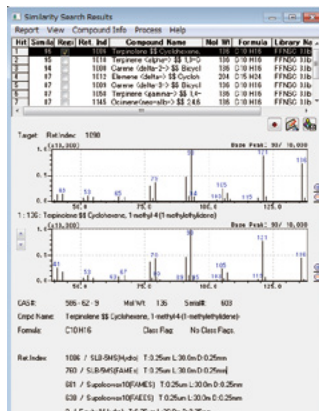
Similarity Search Results

Report View Compound Info Process Help

| Hit | Simila | Reac | Ret. Ind | Compound Name | Mol Wt | Formula | Library Na |
|---|---|---|---|---|---|---|---|
| 1 | 96 | | 1084 | Terpinolene $$ Cyclohexene, | 136 | C10 H16 | FFNSC 1.3 |
| 2 | 95 | | 1014 | Terpinene <alpha-> $$ 1,3-C | 136 | C10 H16 | FFNSC 1.3 |
| 3 | 94 | | 1008 | Carene <delta-2-> $$ Bicycl | 136 | C10 H16 | FFNSC 1.3 |
| 4 | 88 | | 1112 | Elemene <delta-> $$ Cyclon | 204 | C15 H24 | FFNSC 1.3 |
| 5 | 87 | | 1009 | Carene <delta-3-> $$ Bicycl | 136 | C10 H16 | FFNSC 1.3 |
| 6 | 87 | | 1054 | Terpinene <gamma-> $$ 1,4- | 136 | C10 H16 | FFNSC 1.3 |
| 7 | 87 | | 1145 | Ocimene<neo-allo-> $$ 2,6 | 136 | C10 H16 | FFNSC 1.3 |

Target Ret.index: 1098

(x10,000) Base Peak: 93/ 10,000

1.0
0.5
0.0

41 53 65 77 93 105 121 136

50.0 75.0 100.0 125.0

T : 136 : Terpinolene $$ Cyclohexene, 1-methyl-4-(1-methylethylidene)-

(x10,000) Base Peak: 93/ 10,000

1.0
0.5
0.0

41 53 67 77 93 105 121 136

50.0 75.0 100.0 125.0

CAS#: 586-62-9 Mol.Wt: 136 Sentit: 603

Cmpd Name: Terpinolene $$ Cyclohexene, 1-methyl-4-(1-methylethylidene)-

Formula: C10H16 Class Flag: No Class Flags.

Ret.Index: 1086 / SLB-5MS(Hydro) T:0.25um L:30.0m D:0.25mm

760 / SLB-5MS(FAMEs) T:0.25um L:30.0m D:0.25mm

881 / Supelcowax10(FAMES) T:0.25um L:30.0m D:0.25mm

638 / Supelcowax10(FAEES) T:0.25um L:30.0m D:0.25mm

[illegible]